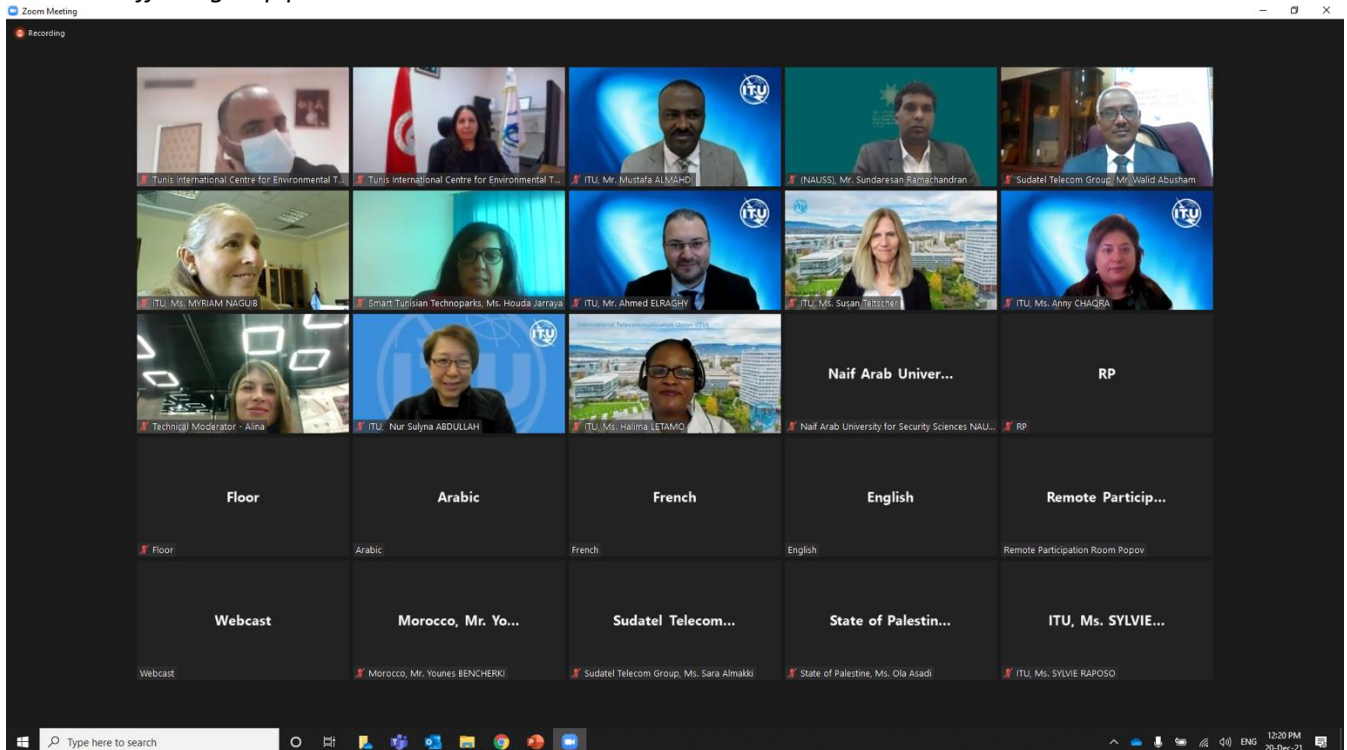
Zoom Meeting

Recording

Tunis International Centre for Environmental T...

Tunis International Centre for Environmental T...

ITU, Mr. Mustafa ALMAHD

(NAUSS), Mr. Sundaresan Ramachandran

Sudatel Telecom Group, Mr. Walid Abusham

ITU, Ms. MYRIAM NAGUIB

Smart Tunisian Technoparks, Ms. Houda Jarraya

ITU, Mr. Ahmed ELRAGHY

ITU, Ms. Susan Teltscher

ITU, Ms. Anny CHAQRA

Technical Moderator - Alina

ITU, Nur Sulyna ABDULLAH

International Telecommunication Union (ITU)

ITU, Ms. Halima LETAMO

Naif Arab Univer...

Naif Arab University for Security Sciences NAU...

RP

RP

Floor

Floor

Arabic

Arabic

French

French

English

English

Remote Particip...

Remote Participation Room Popov

Webcast

Webcast

Morocco, Mr. Yo...

Morocco, Mr. Younes BENCHERKI

Sudatel Telecom...

Sudatel Telecom Group, Ms. Sara Almakki

State of Palestin...

State of Palestine, Ms. Ola Asadi

ITU, Ms. SYLVIE...

ITU, Ms. SYLVIE RAPOSO

Type here to search

ENG 12:20 PM 20-Dec-21